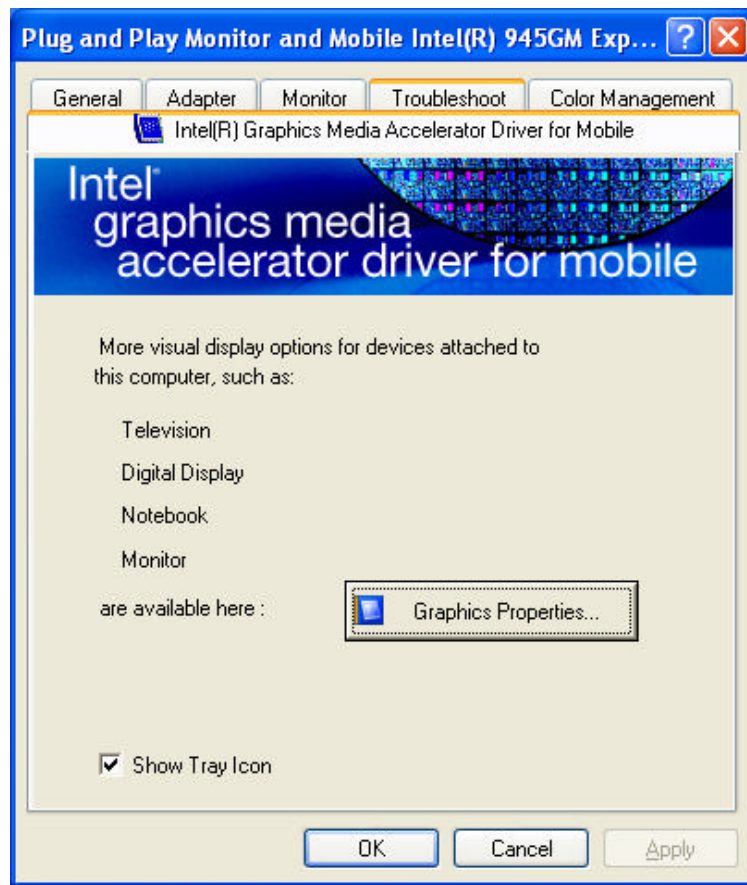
Plug and Play Monitor and Mobile Intel(R) 945GM Exp... ? X

General | Adapter | Monitor | Troubleshoot | Color Management

Intel(R) Graphics Media Accelerator Driver for Mobile

Intel®
graphics media
accelerator driver for mobile

More visual display options for devices attached to this computer, such as:

Television

Digital Display

Notebook

Monitor

are available here :

Graphics Properties...

Show Tray Icon

OK

Cancel

Apply